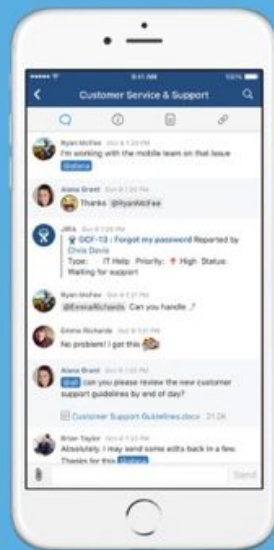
9:41 AM

Customer Service & Support

Ryan McFee
I'm working with the mobile team on that issue
Stefano

Alana Grant
Thanks @RyanMcFee

JIRA
OCF-13 : Forgot my password Reported by Chris Davis
Type: IT Help Priority: High Status: Waiting for support

Ryan McFee
@EmmaRichards Can you handle ?

Emma Richards
No problem! I got this

Alana Grant
@all can you please review the new customer support guidelines by end of day?

Customer Support Guidelines.docx 21.2K

Brian Taylor
Absolutely. I may send some edits back in a few. Thanks for this Stefano

Send